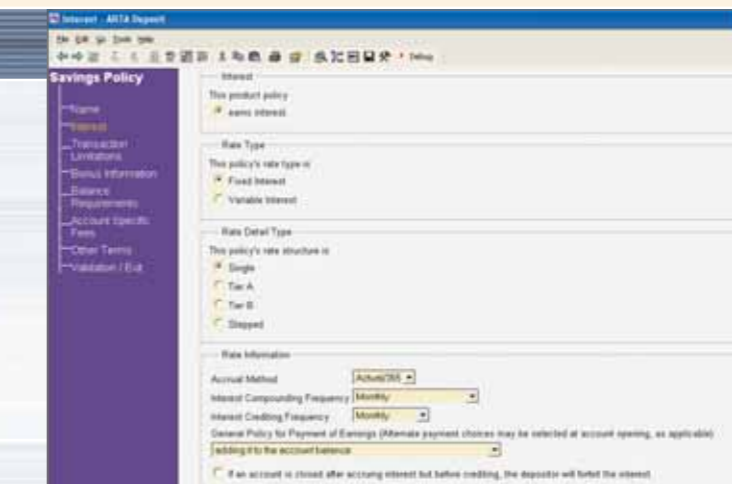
Interest - ARTA Deposit

File Edit Go Tools Help

Setup

Savings Policy

Name

Interest

Transaction Limitations

Bonus Information

Balance Requirements

Account Specific Fees

Other Terms

Validation / Exit

Interest

This product policy

earns interest

Rate Type

This policy's rate type is

Fixed Interest

Variable Interest

Rate Detail Type

This policy's rate structure is

Single

Tier A

Tier B

Stepped

Rate Information

Accrual Method Actual/365

Interest Compounding Frequency Monthly

Interest Crediting Frequency Monthly

General Policy for Payment of Earnings (Alternate payment choices may be selected at account opening, as applicable)

adding it to the account balance

If an account is closed after accruing interest but before crediting, the depositor will forfeit the interest